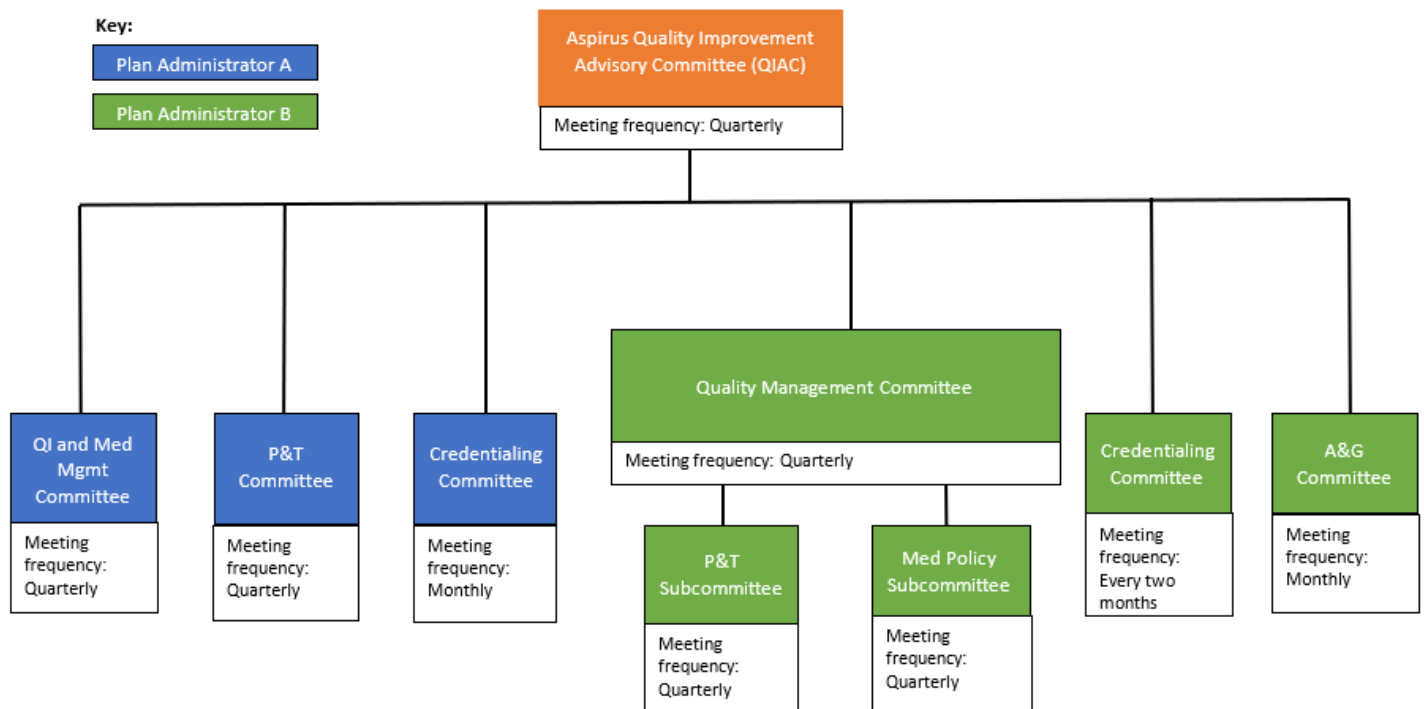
Key:
Plan Administrator A
Plan Administrator B

Aspirus Quality Improvement Advisory Committee (QIAC)
Meeting frequency: Quarterly

QI and Med Mgmt Committee
Meeting frequency: Quarterly

P&T Committee
Meeting frequency: Quarterly

Credentialing Committee
Meeting frequency: Monthly

Quality Management Committee
Meeting frequency: Quarterly

P&T Subcommittee
Meeting frequency: Quarterly

Med Policy Subcommittee
Meeting frequency: Quarterly

Credentialing Committee
Meeting frequency: Every two months

A&G Committee
Meeting frequency: Monthly